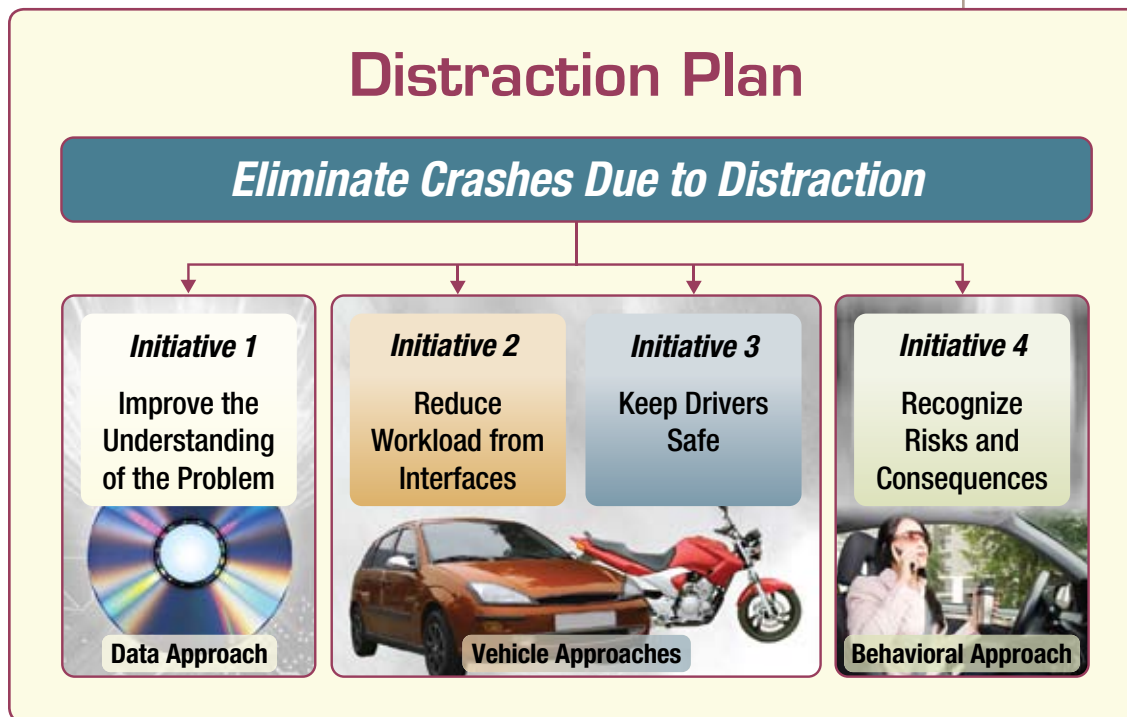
Distraction Plan

Eliminate Crashes Due to Distraction

Initiative 1
Improve the Understanding of the Problem

Data Approach

Initiative 2
Reduce Workload from Interfaces

Initiative 3
Keep Drivers Safe

Vehicle Approaches

Initiative 4
Recognize Risks and Consequences

Behavioral Approach